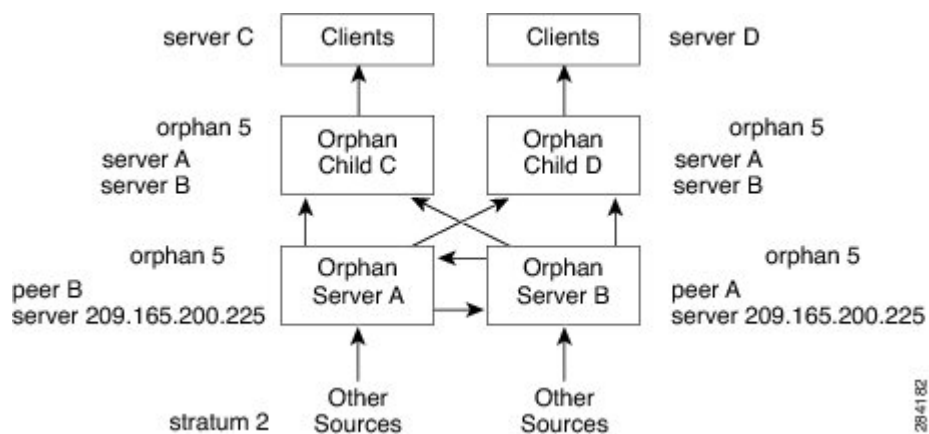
server C

Clients

Clients

server D

orphan 5
server A
server B

Orphan Child C

Orphan Child D

orphan 5
server A
server B

orphan 5
peer B
server 209.165.200.225

Orphan Server A

Orphan Server B

orphan 5
peer A
server 209.165.200.225

stratum 2

Other Sources

Other Sources

284182